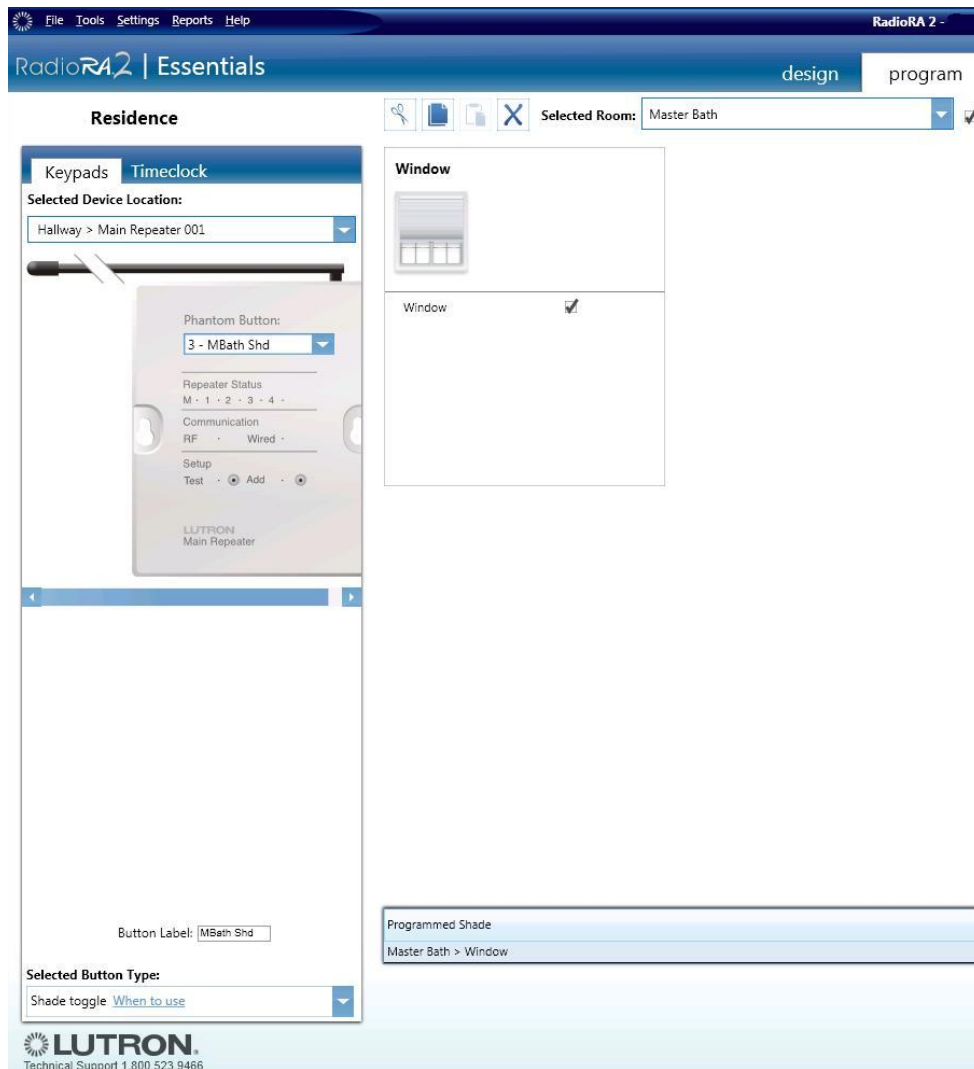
File Tools Settings Reports Help

RadioRA 2 -

RadioRA2 | Essentials

design

program

Residence

Selected Room: Master Bath

Keypads Timeclock

Selected Device Location:

Hallway > Main Repeater 001

Phantom Button:

3 - MBath Shd

Repeater Status

M · 1 · 2 · 3 · 4 ·

Communication

RF · Wired ·

Setup

Test · Add ·

LUTRON
Main Repeater

Window

Window

Button Label: MBath Shd

Selected Button Type:

Shade toggle When to use

Programmed Shade

Master Bath > Window

LUTRON.
Technical Support 1.800.523.9466